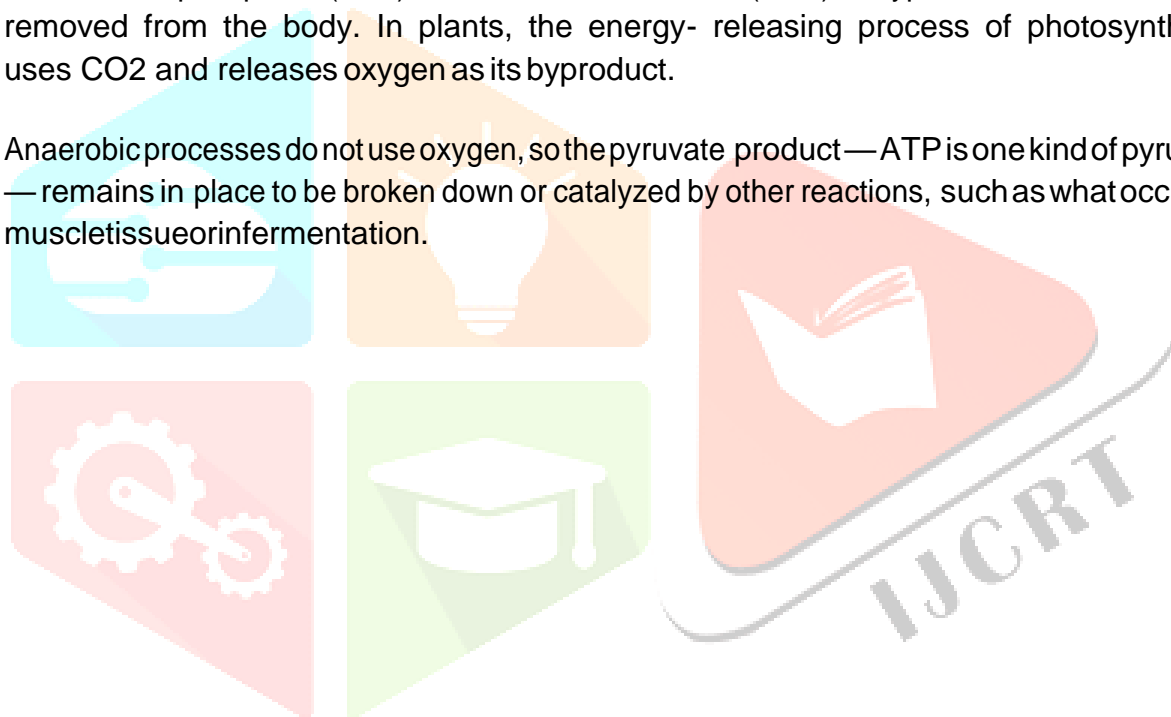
removed from the body. In plants, the energy- releasing process of photosynth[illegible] uses CO2 and releases oxygen as its byproduct.

Anaerobicprocessesdonotuseoxygen,sothepyruvate product—ATPisonekindofpyru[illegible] —remains in place to be broken down or catalyzed by other reactions, suchaswhatocc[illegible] muscletissueorinfermentation.

IJCRT